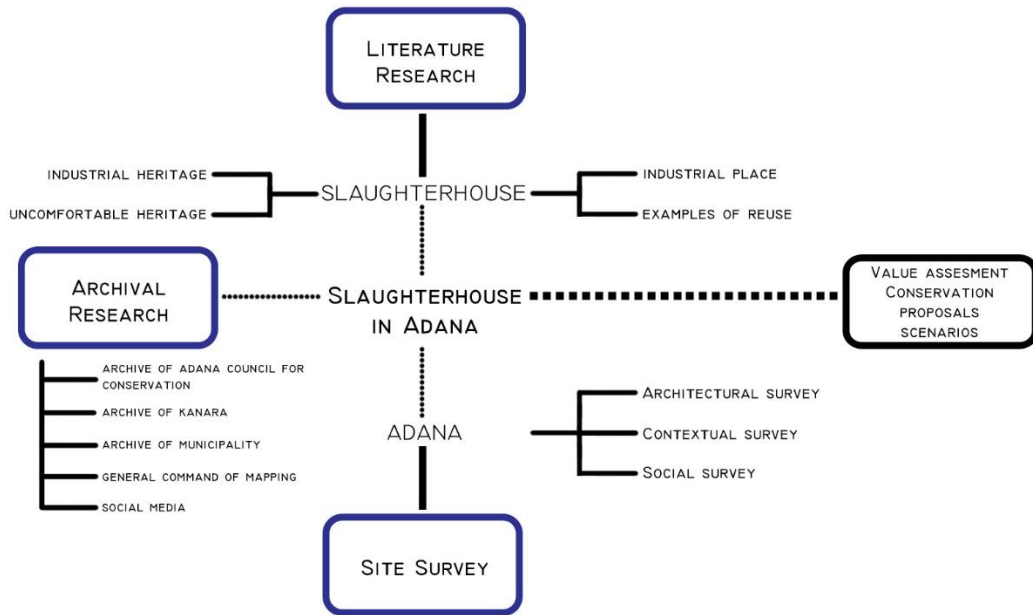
Literature Research

Industrial heritage

Uncomfortable heritage

Slaughterhouse

Industrial place

Examples of reuse

Archival Research

Slaughterhouse in Adana

Value assesment Conservation proposals scenarios

Archive of Adana council for conservation

Archive of Kanara

Archive of municipality

General command of mapping

Social media

Adana

Architectural survey

Contextual survey

Social survey

Site Survey